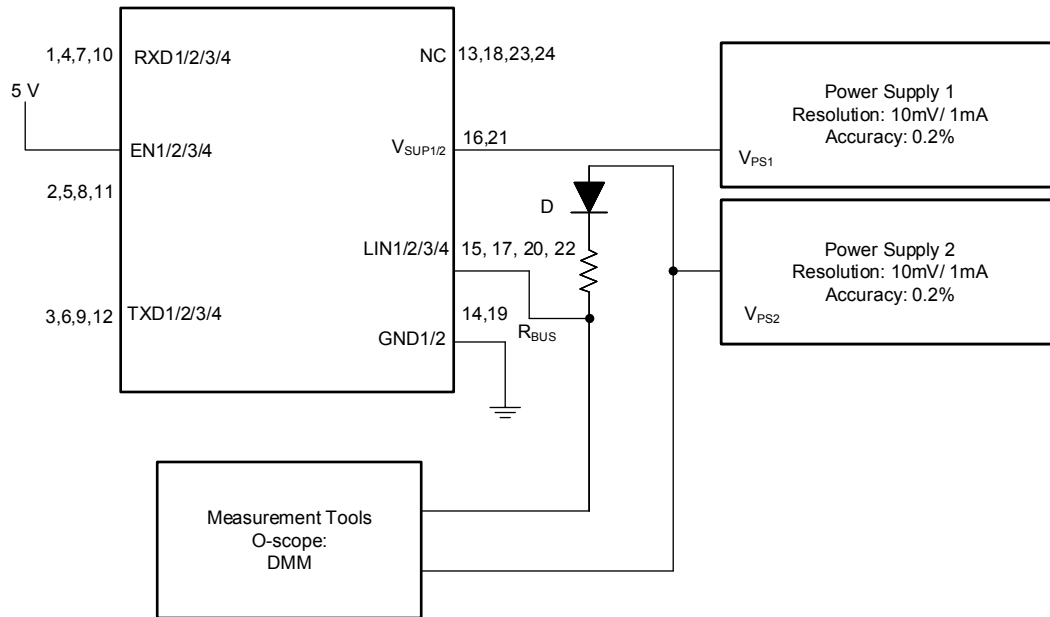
1,4,7,10 RXD1/2/3/4

NC 13,18,23,24

5 V

EN1/2/3/4

$V_{SUP1/2}$ 16,21

2,5,8,11

D

LIN1/2/3/4 15, 17, 20, 22

3,6,9,12 TXD1/2/3/4

14,19

GND1/2

$R_{BUS}$

Power Supply 1
Resolution: 10mV/ 1mA
Accuracy: 0.2%

$V_{PS1}$

Power Supply 2
Resolution: 10mV/ 1mA
Accuracy: 0.2%

$V_{PS2}$

Measurement Tools
O-scope:
DMM